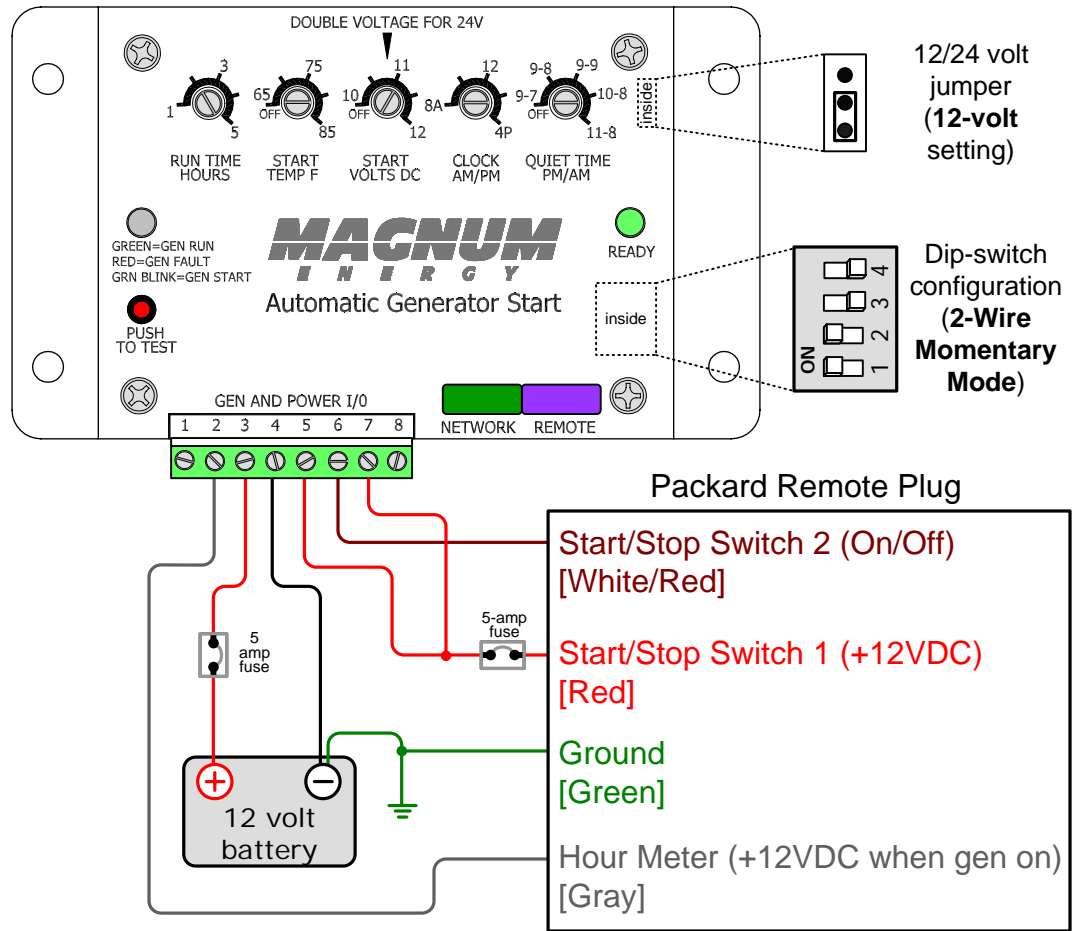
DOUBLE VOLTAGE FOR 24V

3
1
5
RUN TIME HOURS

75
65
OFF
85
START TEMP F

11
10
OFF
12
START VOLTS DC

12
8A
4P
CLOCK AM/PM

9-8
9-9
9-7
10-8
OFF
11-8
QUIET TIME PM/AM

inside

12/24 volt jumper (**12-volt** setting)

GREEN=GEN RUN
RED=GEN FAULT
GRN BLINK=GEN START

MAGNUM
ENERGY
Automatic Generator Start

READY

inside

Dip-switch configuration (**2-Wire Momentary Mode**)

ON
1
2
3
4

PUSH TO TEST

GEN AND POWER I/0
1 2 3 4 5 6 7 8

NETWORK
REMOTE

Packard Remote Plug

Start/Stop Switch 2 (On/Off)
[White/Red]

5-amp fuse

Start/Stop Switch 1 (+12VDC)
[Red]

5 amp fuse

Ground
[Green]

+
−
12 volt battery

Hour Meter (+12VDC when gen on)
[Gray]